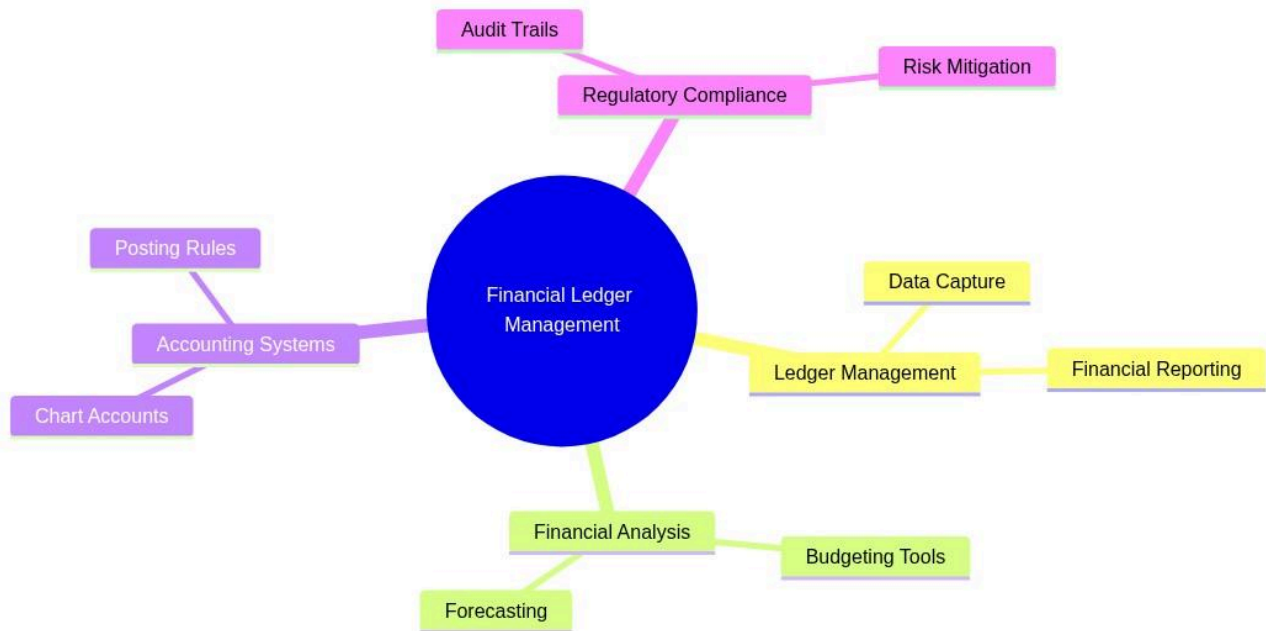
Audit Trails

Risk Mitigation

Regulatory Compliance

Posting Rules

Accounting Systems

Chart Accounts

Financial Ledger Management

Data Capture

Ledger Management

Financial Reporting

Financial Analysis

Budgeting Tools

Forecasting